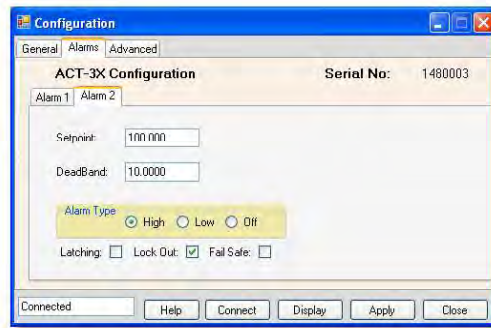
Configuration

General | Alarms | Advanced

ACT-3X Configuration

Serial No: 1480003

Alarm 1 | Alarm 2

Setpoint: 100.000

DeadBand: 10.0000

Alarm Type
High
Low
Off

Latching:
Lock Out:
Fail Safe:

Connected

Help
Connect
Display
Apply
Close